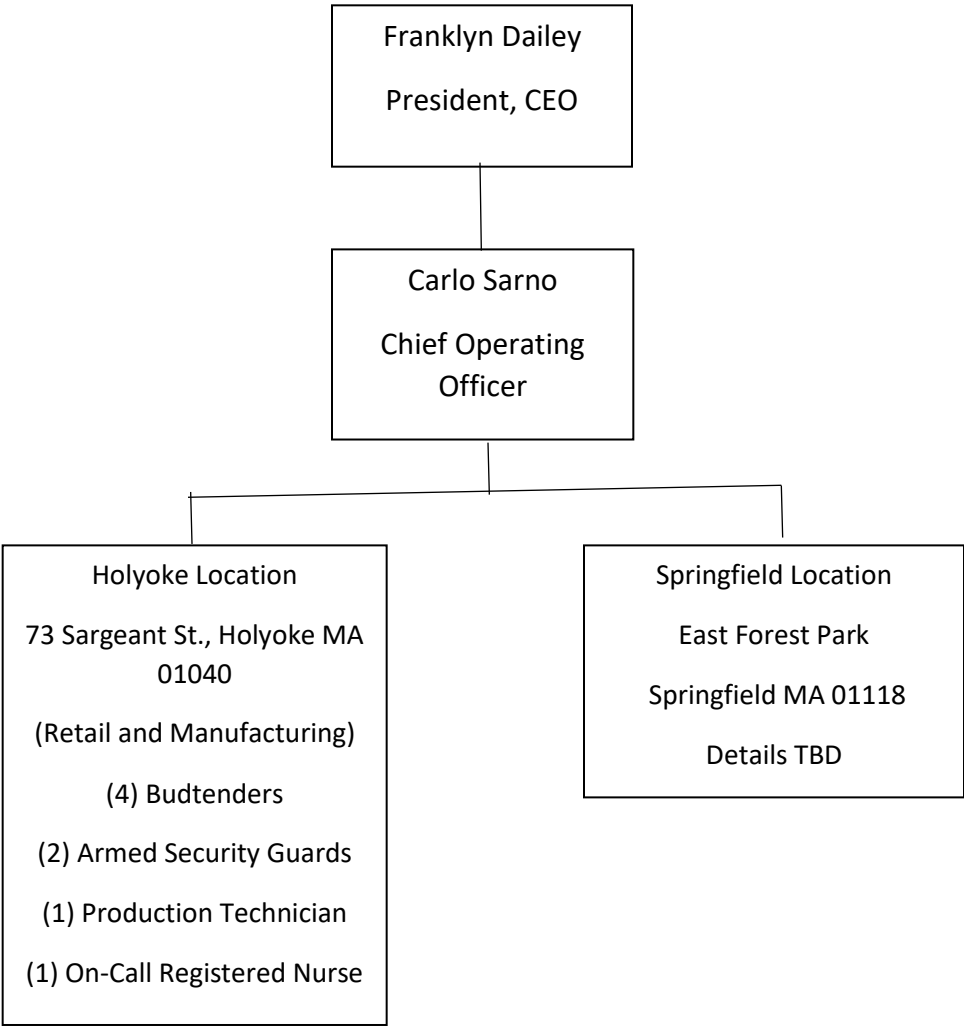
Franklyn Dailey

President, CEO

Carlo Sarno

Chief Operating Officer

Holyoke Location

73 Sargeant St., Holyoke MA 01040

(Retail and Manufacturing)

(4) Budtenders

(2) Armed Security Guards

(1) Production Technician

(1) On-Call Registered Nurse

Springfield Location

East Forest Park

Springfield MA 01118

Details TBD